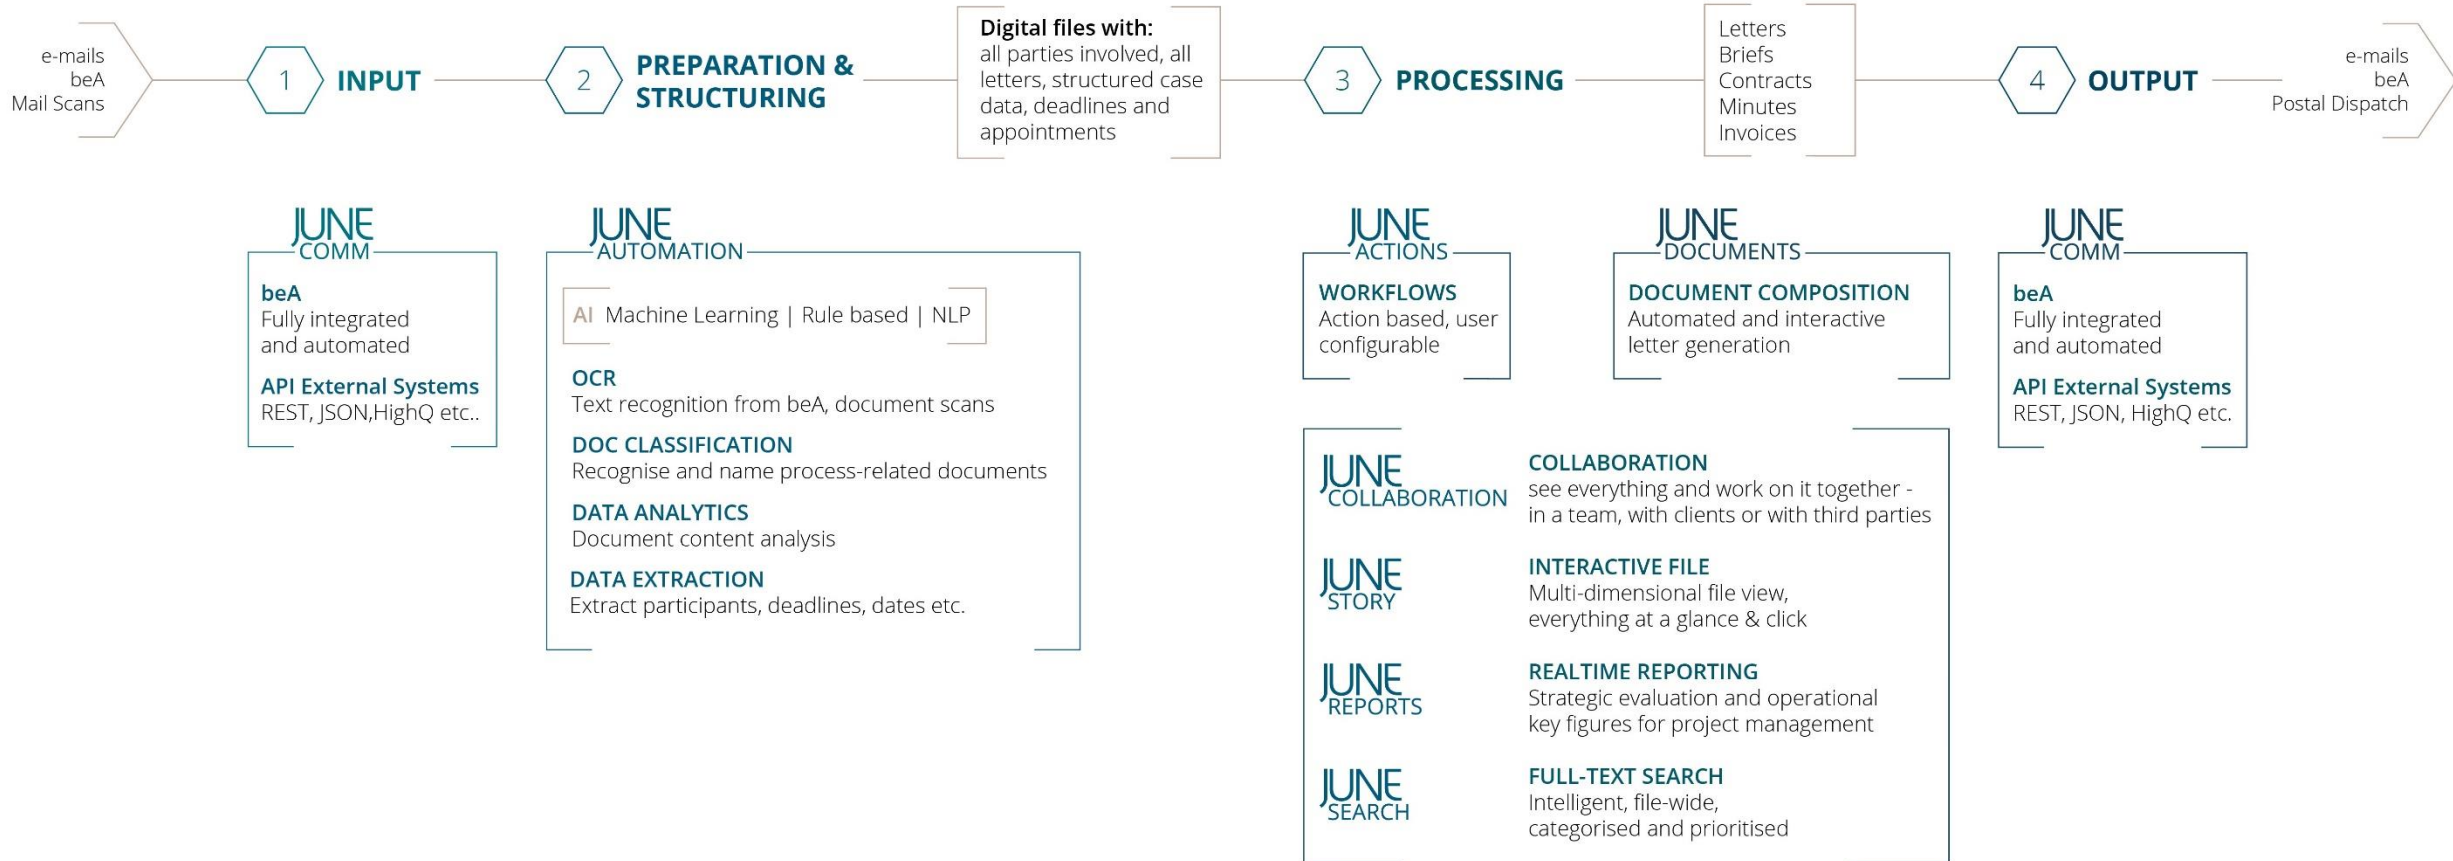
e-mails
beA
Mail Scans

1 INPUT

2 PREPARATION & STRUCTURING

Digital files with:
all parties involved, all letters, structured case data, deadlines and appointments

3 PROCESSING

Letters
Briefs
Contracts
Minutes
Invoices

4 OUTPUT

e-mails
beA
Postal Dispatch

JUNE COMM

beA
Fully integrated and automated

API External Systems
REST, JSON,HighQ etc..

JUNE AUTOMATION

AI Machine Learning | Rule based | NLP

OCR
Text recognition from beA, document scans

DOC CLASSIFICATION
Recognise and name process-related documents

DATA ANALYTICS
Document content analysis

DATA EXTRACTION
Extract participants, deadlines, dates etc.

JUNE ACTIONS

WORKFLOWS
Action based, user configurable

JUNE DOCUMENTS

DOCUMENT COMPOSITION
Automated and interactive letter generation

JUNE COMM

beA
Fully integrated and automated

API External Systems
REST, JSON, HighQ etc.

JUNE COLLABORATION

COLLABORATION
see everything and work on it together - in a team, with clients or with third parties

JUNE STORY

INTERACTIVE FILE
Multi-dimensional file view, everything at a glance & click

JUNE REPORTS

REALTIME REPORTING
Strategic evaluation and operational key figures for project management

JUNE SEARCH

FULL-TEXT SEARCH
Intelligent, file-wide, categorised and prioritised